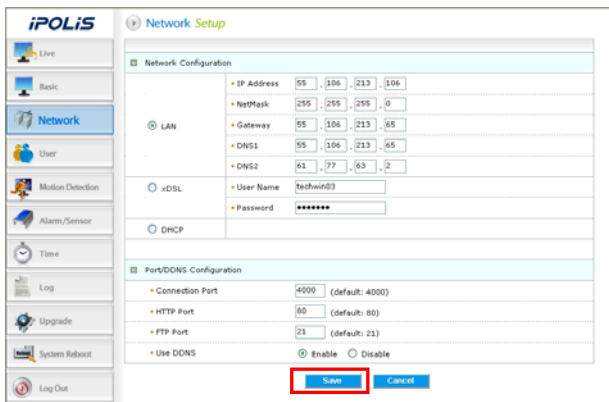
iPOLiS

Live
Basic
Network
User
Motion Detection
Alarm/Sensor
Time
Log
Upgrade
System Reboot
Log Out

Network Setup

Network Configuration

| | | |
|---|---|---|
| LAN | • IP Address | 55 . 106 . 213 . 106 |
| | • NetMask | 255 . 255 . 255 . 0 |
| | • Gateway | 55 . 106 . 213 . 65 |
| | • DNS1 | 55 . 106 . 213 . 65 |
| | • DNS2 | 61 . 77 . 63 . 2 |
| xDSL | • User Name | techwin03 |
| | • Password | •••••••• |
| DHCP | | |

Port/DDNS Configuration

| | |
|---|---|
| • Connection Port | 4000 (default: 4000) |
| • HTTP Port | 80 (default: 80) |
| • FTP Port | 21 (default: 21) |
| • Use DDNS | Enable Disable |

Save Cancel